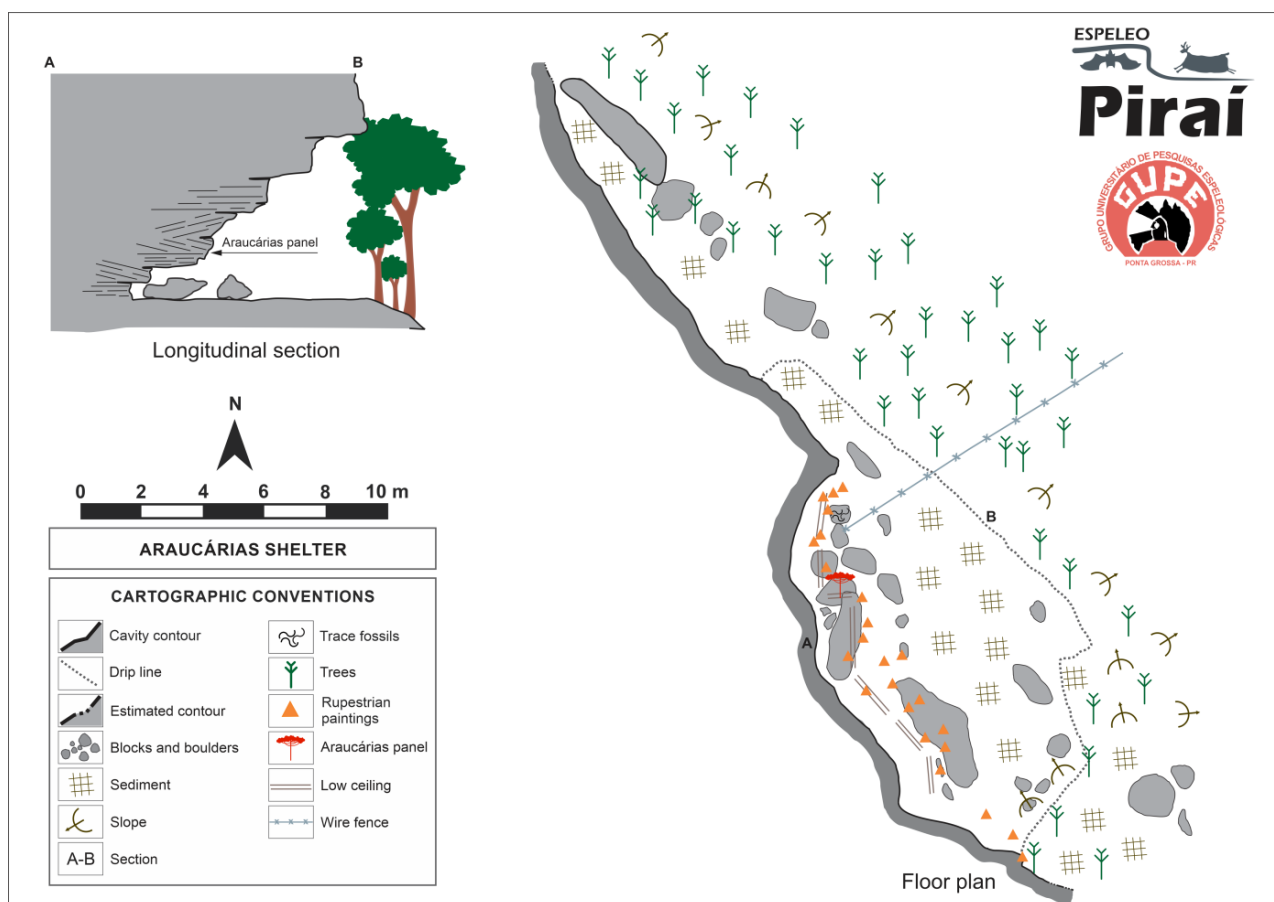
A

B

Araucárias panel

Longitudinal section

N

0 2 4 6 8 10 m

ARAUCÁRIAS SHELTER

CARTOGRAPHIC CONVENTIONS

Cavity contour

Drip line

Estimated contour

Blocks and boulders

Sediment

Slope

A-B Section

Trace fossils

Trees

Rupestrian paintings

Araucárias panel

Low ceiling

Wire fence

ESPELEO

Piraí

GUPE

GRUPO UNIVERSITÁRIO DE PESQUISAS ESPELEOLÓGICAS

PONTA GROSSA - PR

B

A

Floor plan